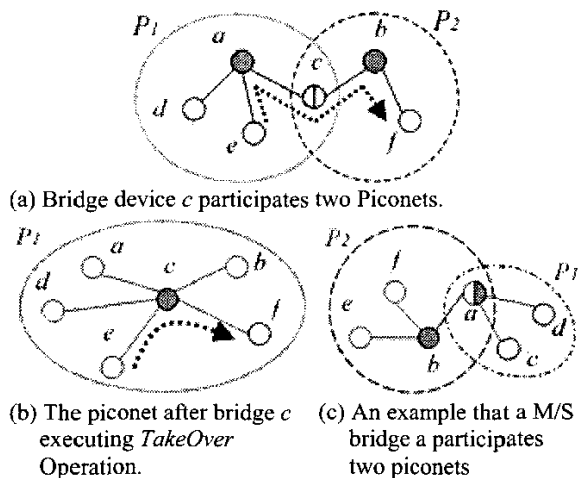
$P_1$ $a$ $b$ $P_2$ $c$ $d$ $e$ $f$

(a) Bridge device $c$ participates two Piconets.

$P_1$ $a$ $c$ $b$ $d$ $f$ $e$

(b) The piconet after bridge $c$ executing *TakeOver* Operation.

$P_2$ $f$ $e$ $a$ $P_3$ $d$ $c$ $b$

(c) An example that a M/S bridge a participates two piconets